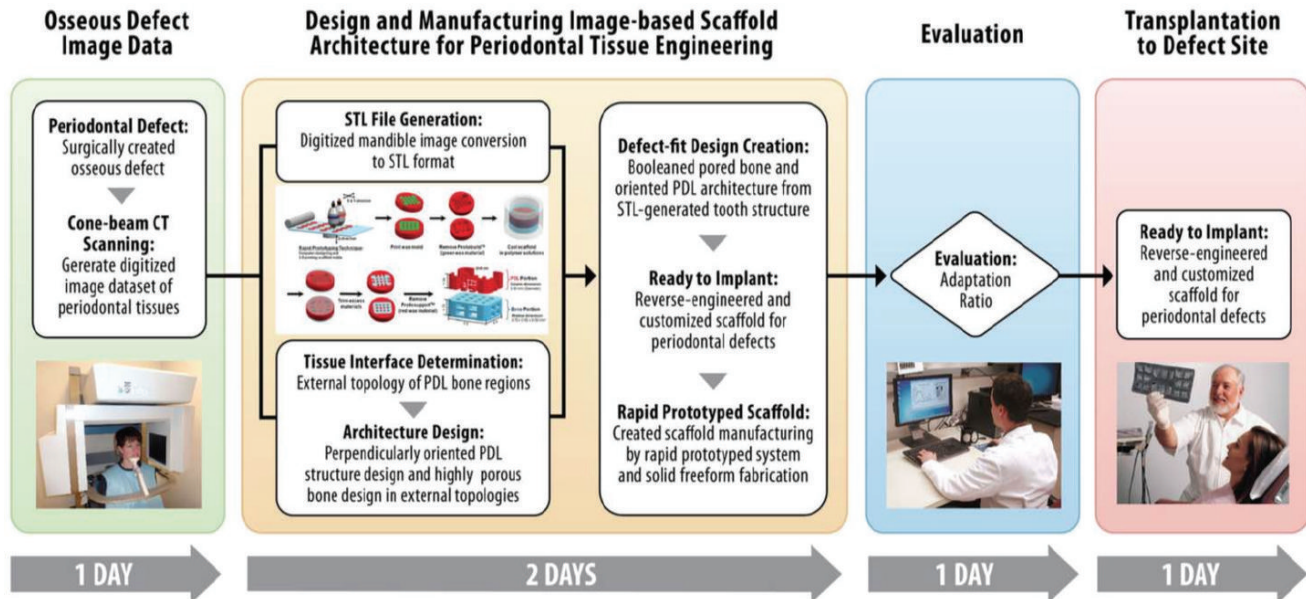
Osseous Defect Image Data

Periodontal Defect: Surgically created osseous defect

Cone-beam CT Scanning: Gererate digitized image dataset of periodontal tissues

1 DAY

Design and Manufacturing Image-based Scaffold Architecture for Periodontal Tissue Engineering

STL File Generation: Digitized mandible image conversion to STL format

Rapid Prototyping Technique

Print wax mold

Remove Protobuild™ (green wax material)

Cast scaffold in polymer solutions

Trim excess materials

Remove Protosupport™ (red wax material)

PDL Portion

Bone Portion

Tissue Interface Determination: External topology of PDL bone regions

Architecture Design: Perpendicularly oriented PDL structure design and highly porous bone design in external topologies

Defect-fit Design Creation: Booleaned pored bone and oriented PDL architecture from STL-generated tooth structure

Ready to Implant: Reverse-engineered and customized scaffold for periodontal defects

Rapid Prototyped Scaffold: Created scaffold manufacturing by rapid prototyped system and solid freeform fabrication

2 DAYS

Evaluation

Evaluation: Adaptation Ratio

1 DAY

Transplantation to Defect Site

Ready to Implant: Reverse-engineered and customized scaffold for periodontal defects

1 DAY